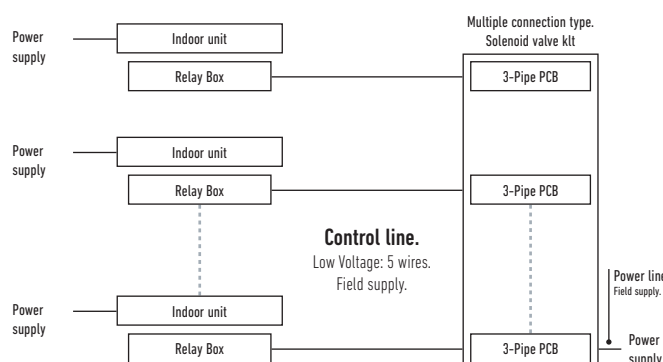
Power supply

Indoor unit

Relay Box

Multiple connection type. Solenoid valve klt

3-Pipe PCB

Power supply

Indoor unit

Relay Box

3-Pipe PCB

Control line.

Low Voltage: 5 wires.

Field supply.

Power line

Field supply.

Power supply

Indoor unit

Relay Box

3-Pipe PCB

Power supply